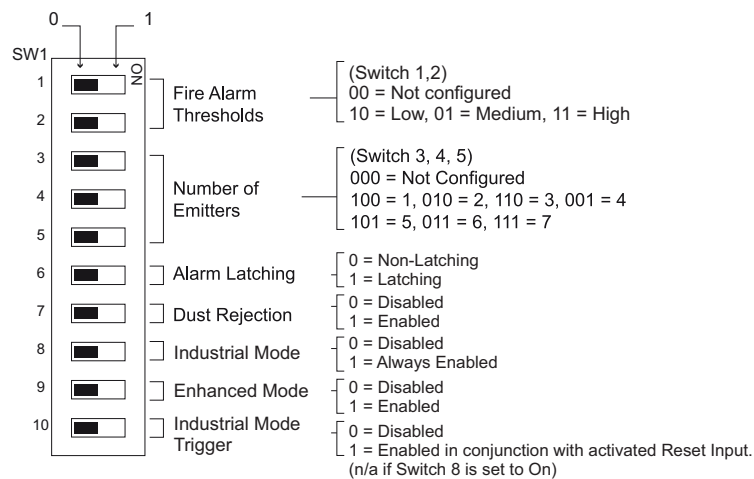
0
1
SW1
ON
1
2
Fire Alarm Thresholds
(Switch 1,2)
00 = Not configured
10 = Low, 01 = Medium, 11 = High

3
4
5
Number of Emitters
(Switch 3, 4, 5)
000 = Not Configured
100 = 1, 010 = 2, 110 = 3, 001 = 4
101 = 5, 011 = 6, 111 = 7

6
Alarm Latching
0 = Non-Latching
1 = Latching

7
Dust Rejection
0 = Disabled
1 = Enabled

8
Industrial Mode
0 = Disabled
1 = Always Enabled

9
Enhanced Mode
0 = Disabled
1 = Enabled

10
Industrial Mode Trigger
0 = Disabled
1 = Enabled in conjunction with activated Reset Input.
(n/a if Switch 8 is set to On)